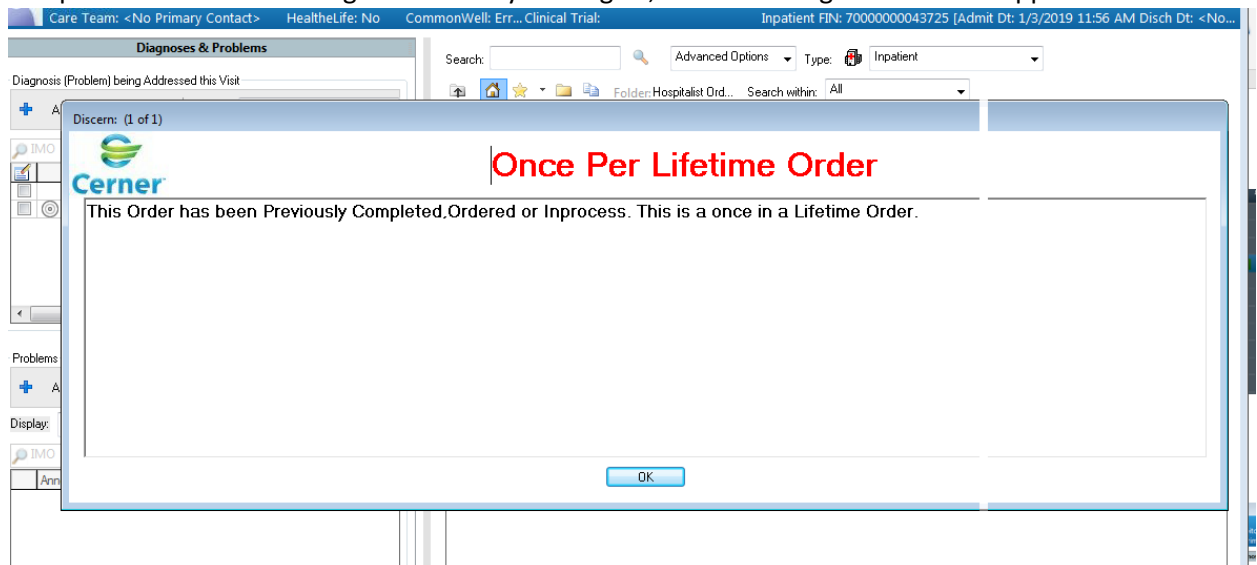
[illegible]

Care Team: <No Primary Contact>   HealtheLife: No   CommonWell: Err... Clinical Trial:   Inpatient FIN: 70000000043725 [Admit Dt: 1/3/2019 11:56 AM Disch Dt: <No...

Diagnoses & Problems

Diagnosis (Problem) being Addressed this Visit

A

IMO

Problems

A

Display:

IMO

Ann

Search:   Advanced Options   Type:   Inpatient

Folder: Hospitalist Ord...   Search within: All

Discern: (1 of 1)

Cerner

Once Per Lifetime Order

This Order has been Previously Completed,Ordered or Inprocess. This is a once in a Lifetime Order.

OK